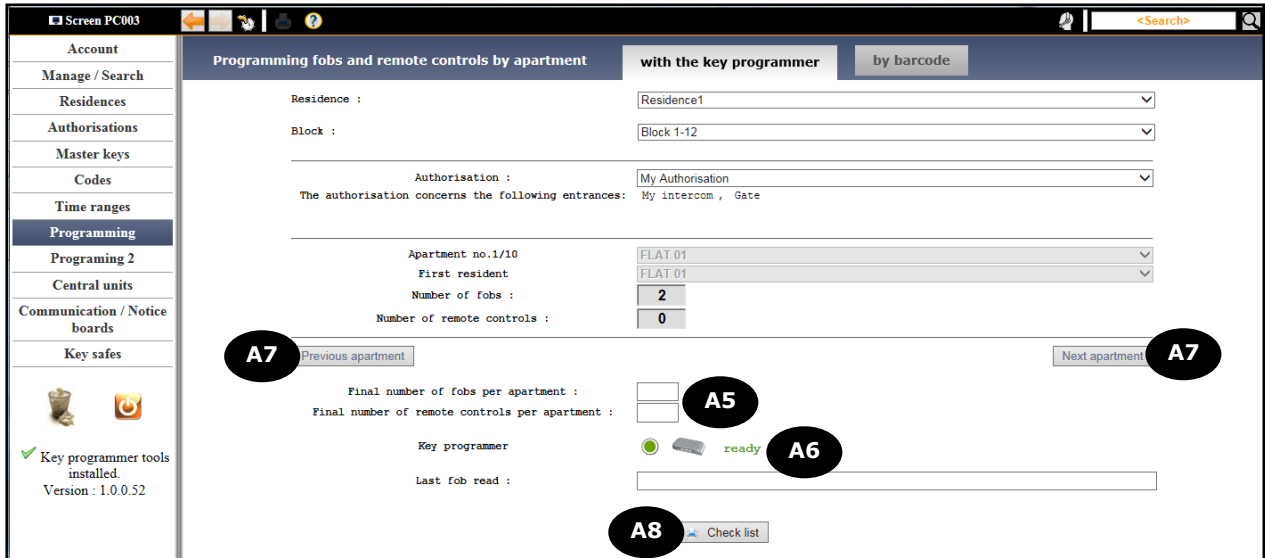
Screen PC003

<Search>

Account
Manage / Search
Residences
Authorisations
Master keys
Codes
Time ranges
Programming
Programing 2
Central units
Communication / Notice boards
Key safes

Key programmer tools installed.
Version : 1.0.0.52

Programming fobs and remote controls by apartment

with the key programmer

by barcode

Residence :
Residence1

Block :
Block 1-12

Authorisation :
My Authorisation

The authorisation concerns the following entrances: My intercom , Gate

Apartment no.1/10
FLAT 01

First resident
FLAT 01

Number of fobs :
2

Number of remote controls :
0

A7
Previous apartment

Next apartment
A7

Final number of fobs per apartment :

Final number of remote controls per apartment :

A5

Key programmer
ready
A6

Last fob read :

A8
Check list